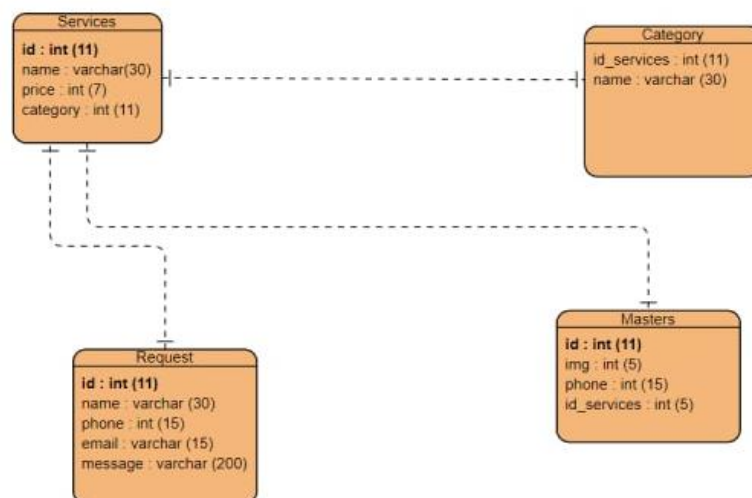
Services
id : int (11)
name : varchar(30)
price : int (7)
category : int (11)

Category
id_services : int (11)
name : varchar (30)

Request
id : int (11)
name : varchar (30)
phone : int (15)
email : varchar (15)
message : varchar (200)

Masters
id : int (11)
img : int (5)
phone : int (15)
id_services : int (5)